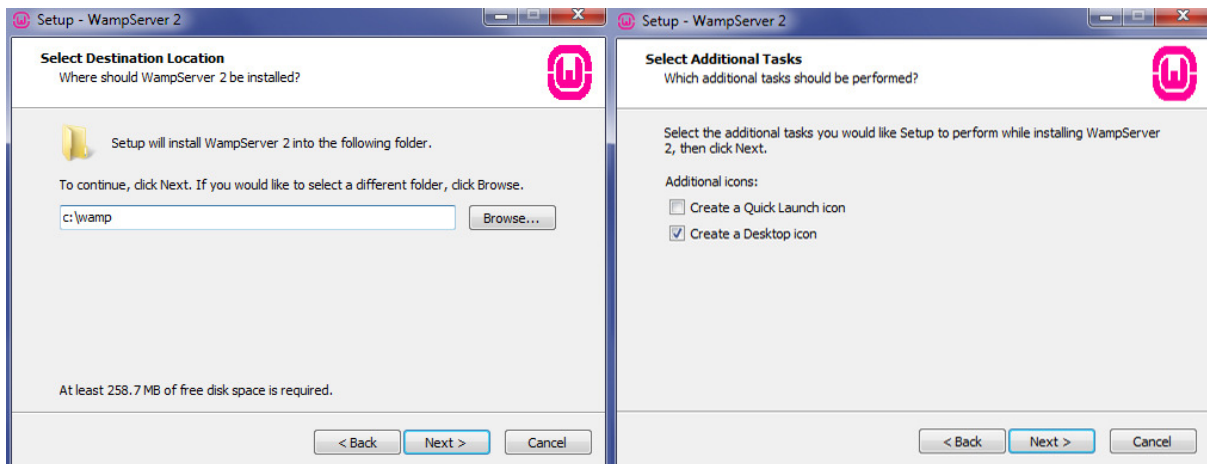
Setup - WampServer 2

Select Destination Location
Where should WampServer 2 be installed?

Setup will install WampServer 2 into the following folder.

To continue, click Next. If you would like to select a different folder, click Browse.

c:\wamp

Browse...

At least 258.7 MB of free disk space is required.

< Back Next > Cancel

Setup - WampServer 2

Select Additional Tasks
Which additional tasks should be performed?

Select the additional tasks you would like Setup to perform while installing WampServer 2, then click Next.

Additional icons:

Create a Quick Launch icon

Create a Desktop icon

< Back Next > Cancel